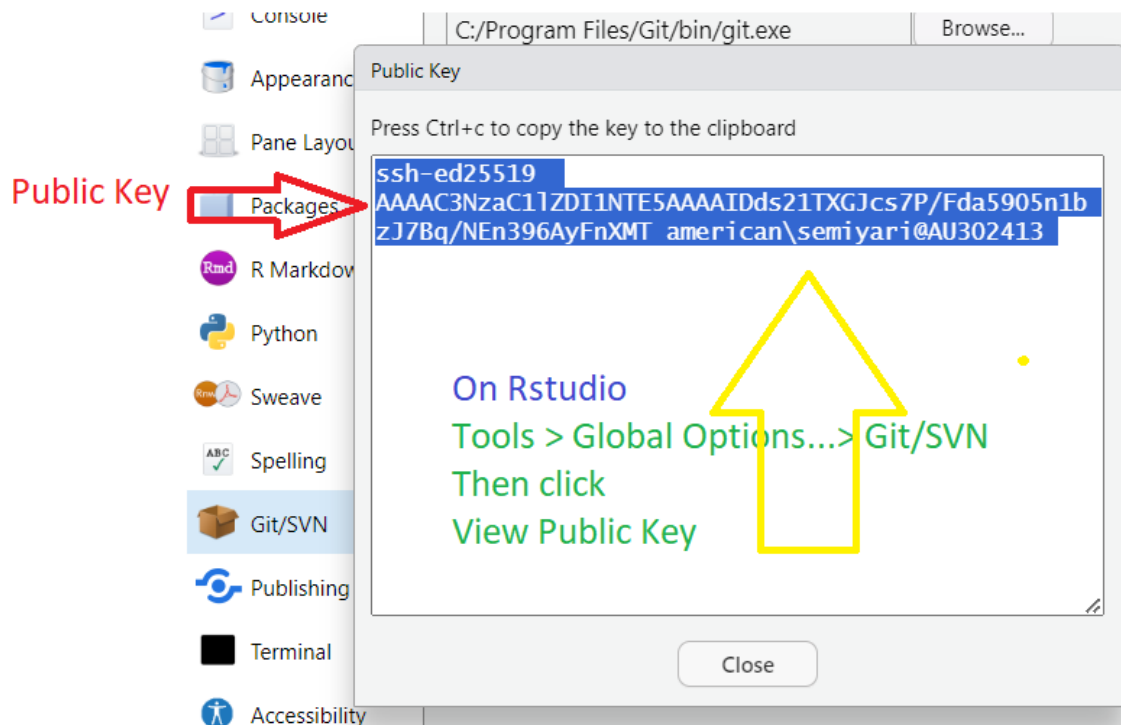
Console
C:/Program Files/Git/bin/git.exe
Browse...
Appearanc
Public Key
Press Ctrl+c to copy the key to the clipboard
Pane Layou
Public Key
Packages
ssh-ed25519 AAAAC3NzaC1lZDI1NTE5AAAAIDds21TXGJcs7P/Fda5905n1bzJ7Bq/NEn396AyFnXMT american\semiyari@AU302413
R Markdow
Python
Sweave
Spelling
Git/SVN
Publishing
Terminal
Accessibility
On Rstudio
Tools > Global Options...> Git/SVN
Then click
View Public Key
Close